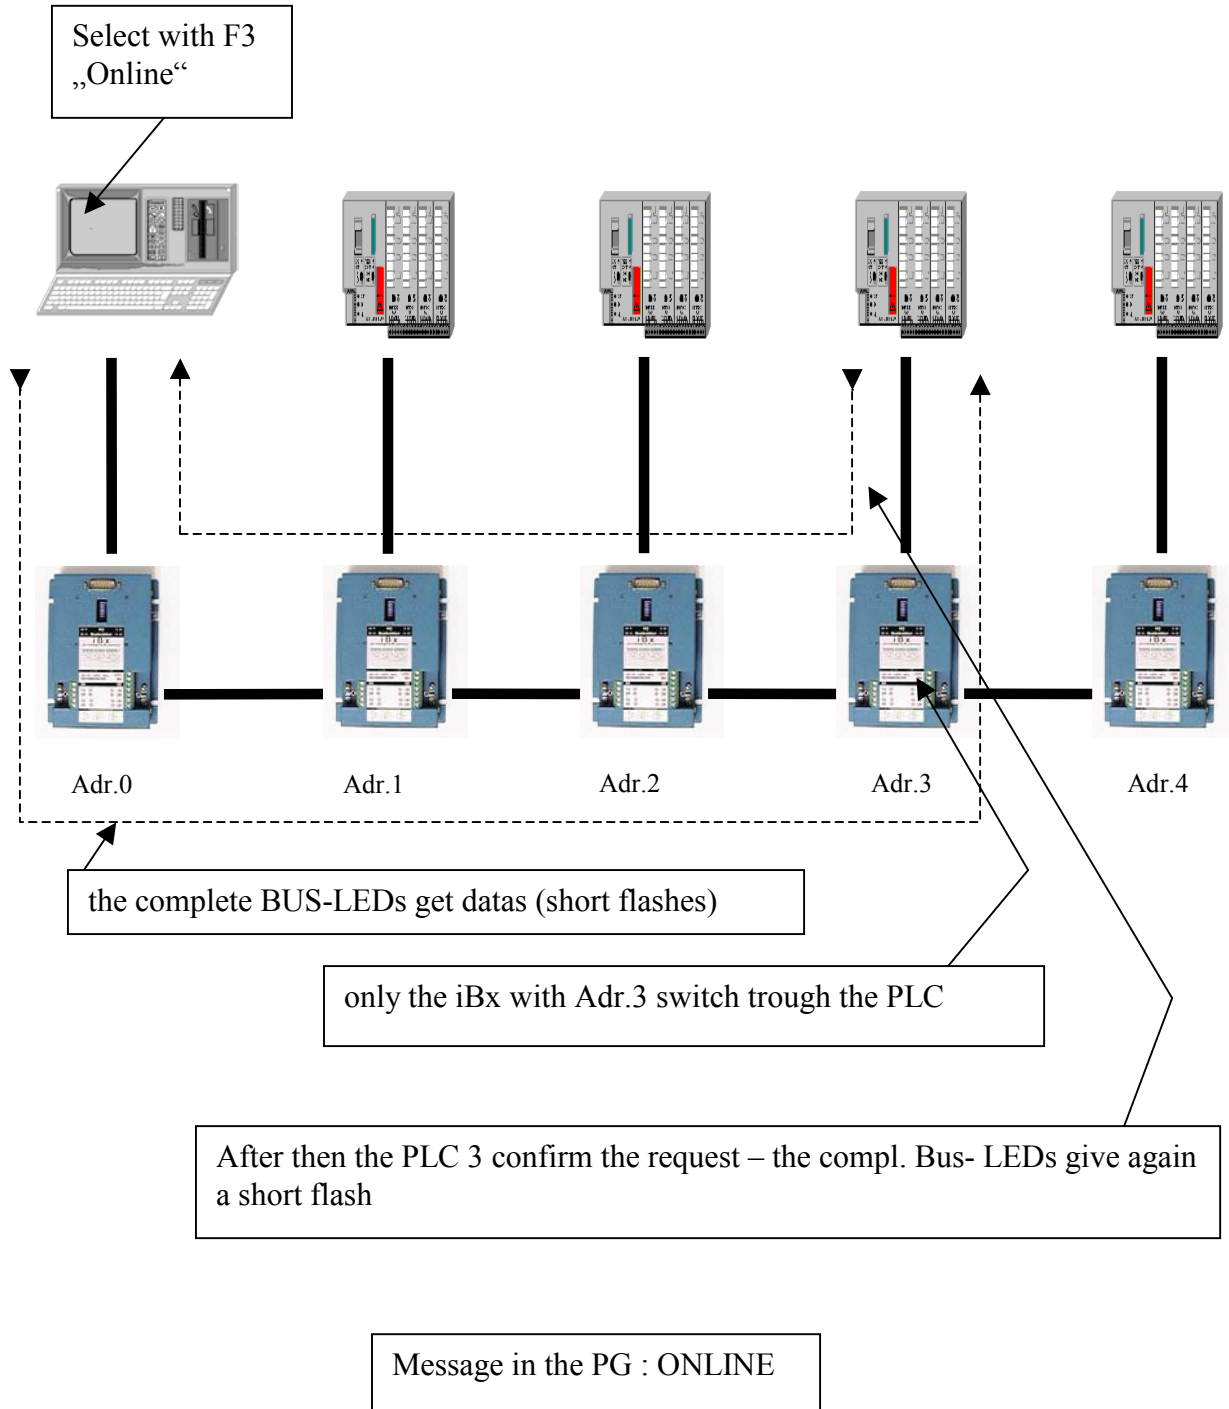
Select with F3 „Online“

Adr.0

Adr.1

Adr.2

Adr.3

Adr.4

the complete BUS-LEDs get datas (short flashes)

only the iBx with Adr.3 switch trough the PLC

After then the PLC 3 confirm the request – the compl. Bus- LEDs give again a short flash

Message in the PG : ONLINE